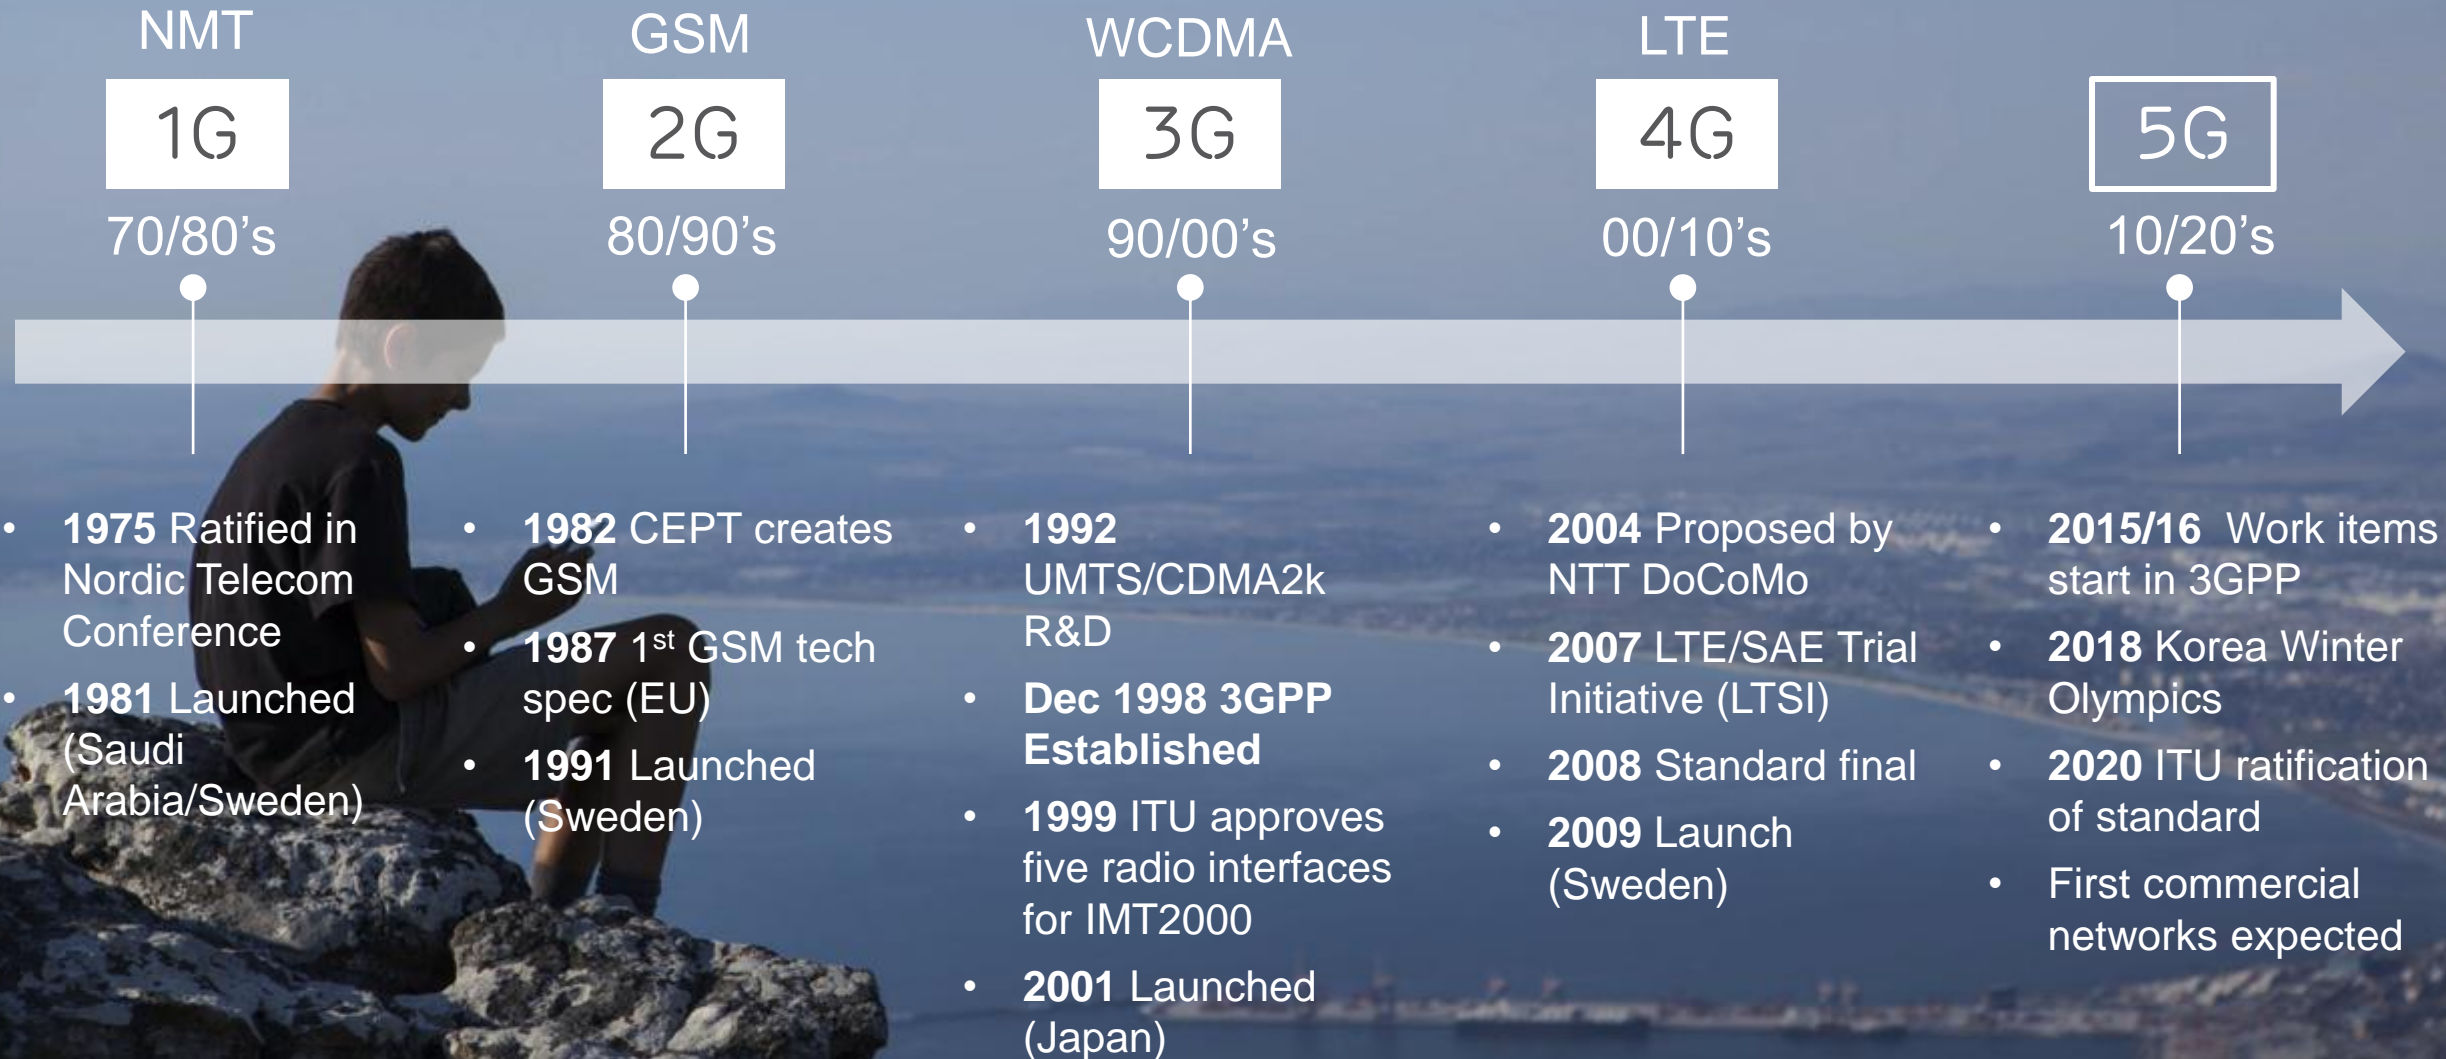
NMT
1G
70/80’s

GSM
2G
80/90’s

WCDMA
3G
90/00’s

LTE
4G
00/10’s

5G
10/20’s

- **1975** Ratified in Nordic Telecom Conference
- **1981** Launched (Saudi Arabia/Sweden)

- **1982** CEPT creates GSM
- **1987** 1$^{st}$ GSM tech spec (EU)
- **1991** Launched (Sweden)

- **1992** UMTS/CDMA2k R&D
- **Dec 1998 3GPP Established**
- **1999** ITU approves five radio interfaces for IMT2000
- **2001** Launched (Japan)

- **2004** Proposed by NTT DoCoMo
- **2007** LTE/SAE Trial Initiative (LTSI)
- **2008** Standard final
- **2009** Launch (Sweden)

- **2015/16** Work items start in 3GPP
- **2018** Korea Winter Olympics
- **2020** ITU ratification of standard
- First commercial networks expected